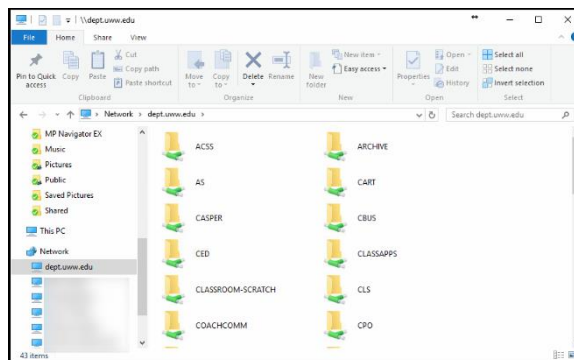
\\dept.uww.edu

File Home Share View

Pin to Quick access Copy Paste Cut Copy path Paste shortcut
Clipboard

Move to Copy to Delete Rename
Organize

New folder New item Easy access
New

Properties Open Edit History
Open

Select all Select none Invert selection
Select

Network > dept.uww.edu

Search dept.uww.edu

MP Navigator EX
Music
Pictures
Public
Saved Pictures
Shared
This PC
Network
dept.uww.edu

ACSS
ARCHIVE
AS
CART
CASPER
CBUS
CED
CLASSAPPS
CLASSROOM-SCRATCH
CLS
COACHCOMM
CPO

43 items